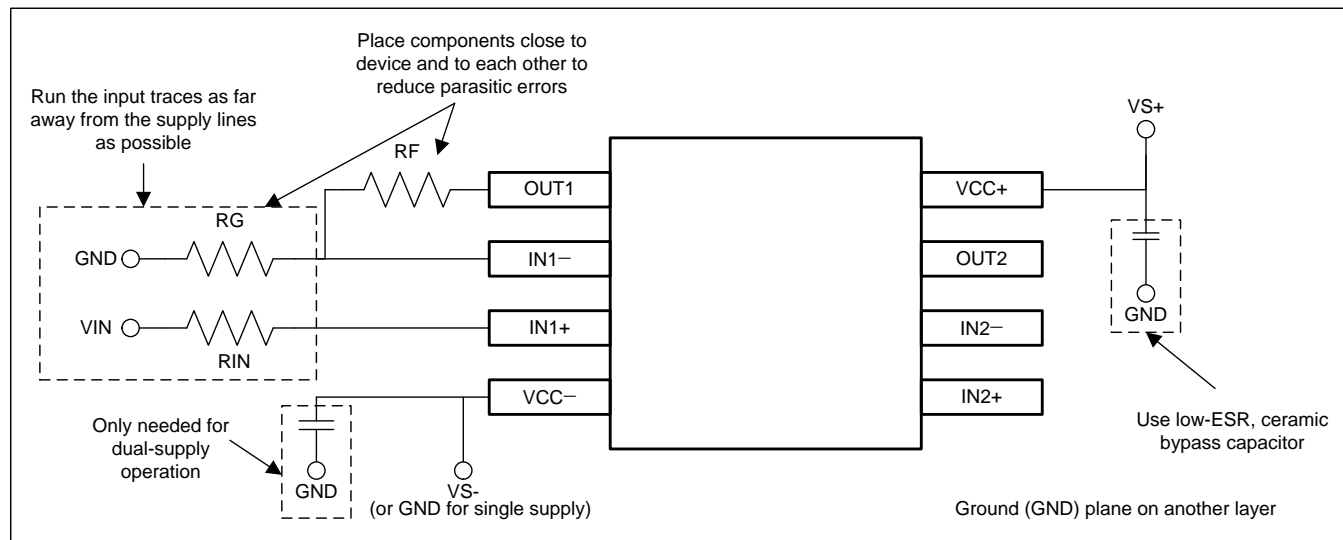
Place components close to device and to each other to reduce parasitic errors

Run the input traces as far away from the supply lines as possible

RF

RG

GND

VIN

RIN

OUT1

IN1−

IN1+

VCC−

VCC+

OUT2

IN2−

IN2+

VS+

GND

Use low-ESR, ceramic bypass capacitor

Only needed for dual-supply operation

GND

VS-
(or GND for single supply)

Ground (GND) plane on another layer